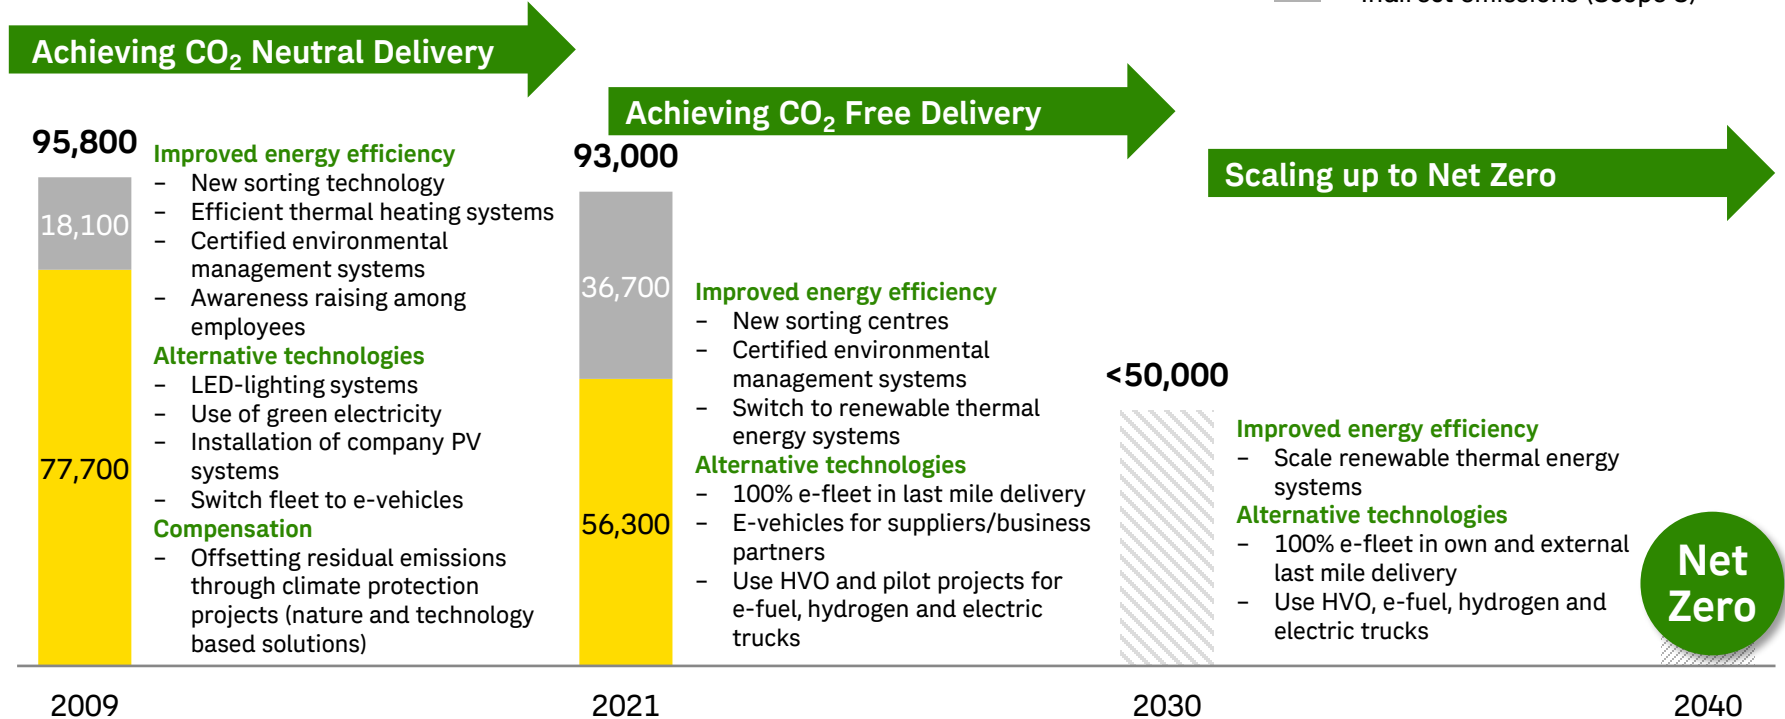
Indirect emissions (Scope 3)

Achieving $CO_2$ Neutral Delivery

Achieving $CO_2$ Free Delivery

Scaling up to Net Zero

95,800

18,100

77,700

Improved energy efficiency
– New sorting technology
– Efficient thermal heating systems
– Certified environmental management systems
– Awareness raising among employees
Alternative technologies
– LED-lighting systems
– Use of green electricity
– Installation of company PV systems
– Switch fleet to e-vehicles
Compensation
– Offsetting residual emissions through climate protection projects (nature and technology based solutions)

93,000

36,700

56,300

Improved energy efficiency
– New sorting centres
– Certified environmental management systems
– Switch to renewable thermal energy systems
Alternative technologies
– 100% e-fleet in last mile delivery
– E-vehicles for suppliers/business partners
– Use HVO and pilot projects for e-fuel, hydrogen and electric trucks

<50,000

Improved energy efficiency
– Scale renewable thermal energy systems
Alternative technologies
– 100% e-fleet in own and external last mile delivery
– Use HVO, e-fuel, hydrogen and electric trucks

Net Zero

2009

2021

2030

2040